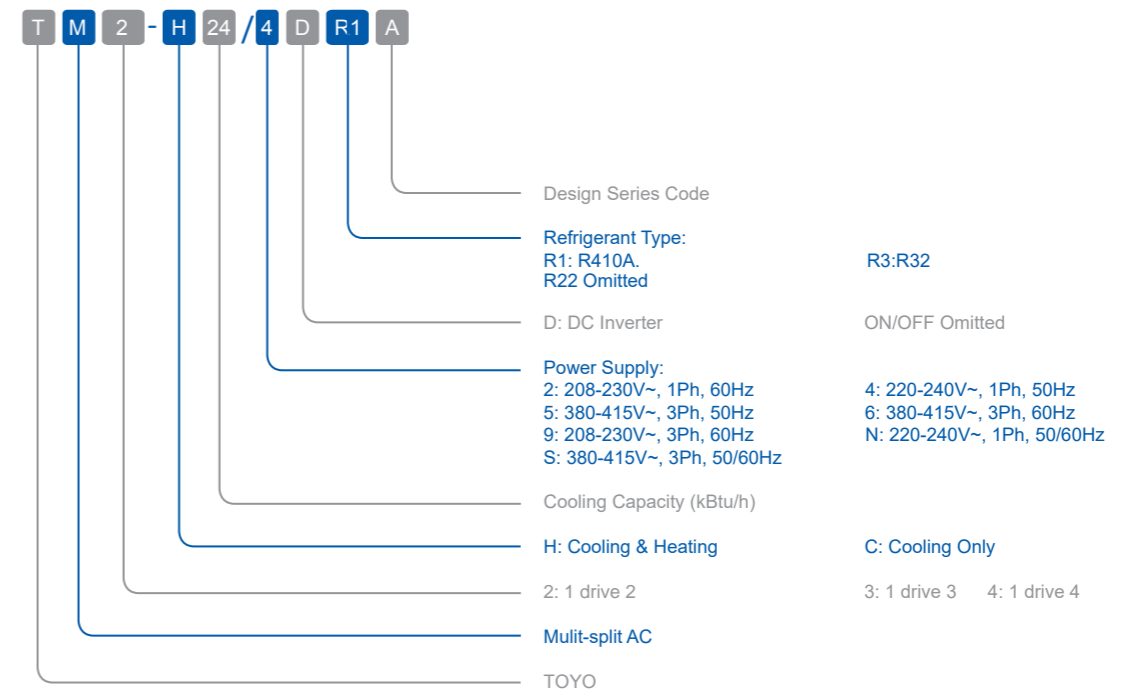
T M 2 - H 24 / 4 D R1 A

Design Series Code

Refrigerant Type:
R1: R410A.
R3:R32
R22 Omitted

D: DC Inverter
ON/OFF Omitted

Power Supply:
2: 208-230V~, 1Ph, 60Hz
4: 220-240V~, 1Ph, 50Hz
5: 380-415V~, 3Ph, 50Hz
6: 380-415V~, 3Ph, 60Hz
9: 208-230V~, 3Ph, 60Hz
N: 220-240V~, 1Ph, 50/60Hz
S: 380-415V~, 3Ph, 50/60Hz

Cooling Capacity (kBtu/h)

H: Cooling & Heating
C: Cooling Only

2: 1 drive 2
3: 1 drive 3
4: 1 drive 4

Mulit-split AC

TOYO